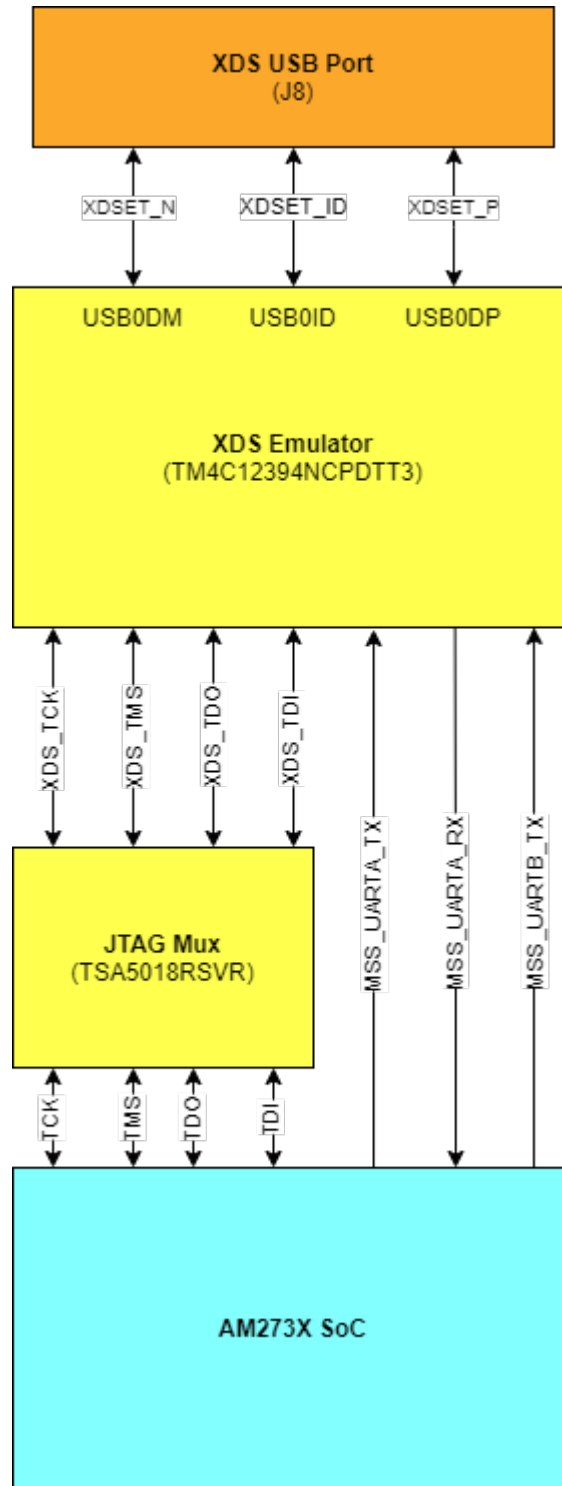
XDS USB Port
(J8)

XDSET_N
XDSET_ID
XDSET_P

USB0DM
USB0ID
USB0DP

XDS Emulator
(TM4C12394NCPDTT3)

XDS_TCK
XDS_TMS
XDS_TDO
XDS_TDI

MSS_UARTA_TX
MSS_UARTA_RX
MSS_UARTB_TX

JTAG Mux
(TSA5018RSVR)

TCK
TMS
TDO
TDI

AM273X SoC